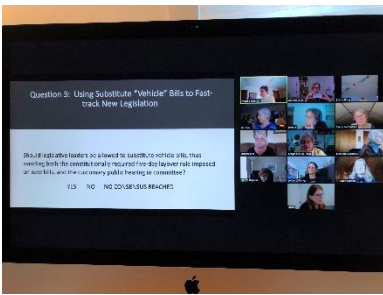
Question 3: Using Substitute "Vehicle" Bills to Fast-track New Legislation

Should legislative leaders be allowed to substitute vehicle bills, thus avoiding both the constitutionally required five-day layover rule imposed on new bills, and the customary public hearing in committee?

YES NO NO CONSENSUS REACHED